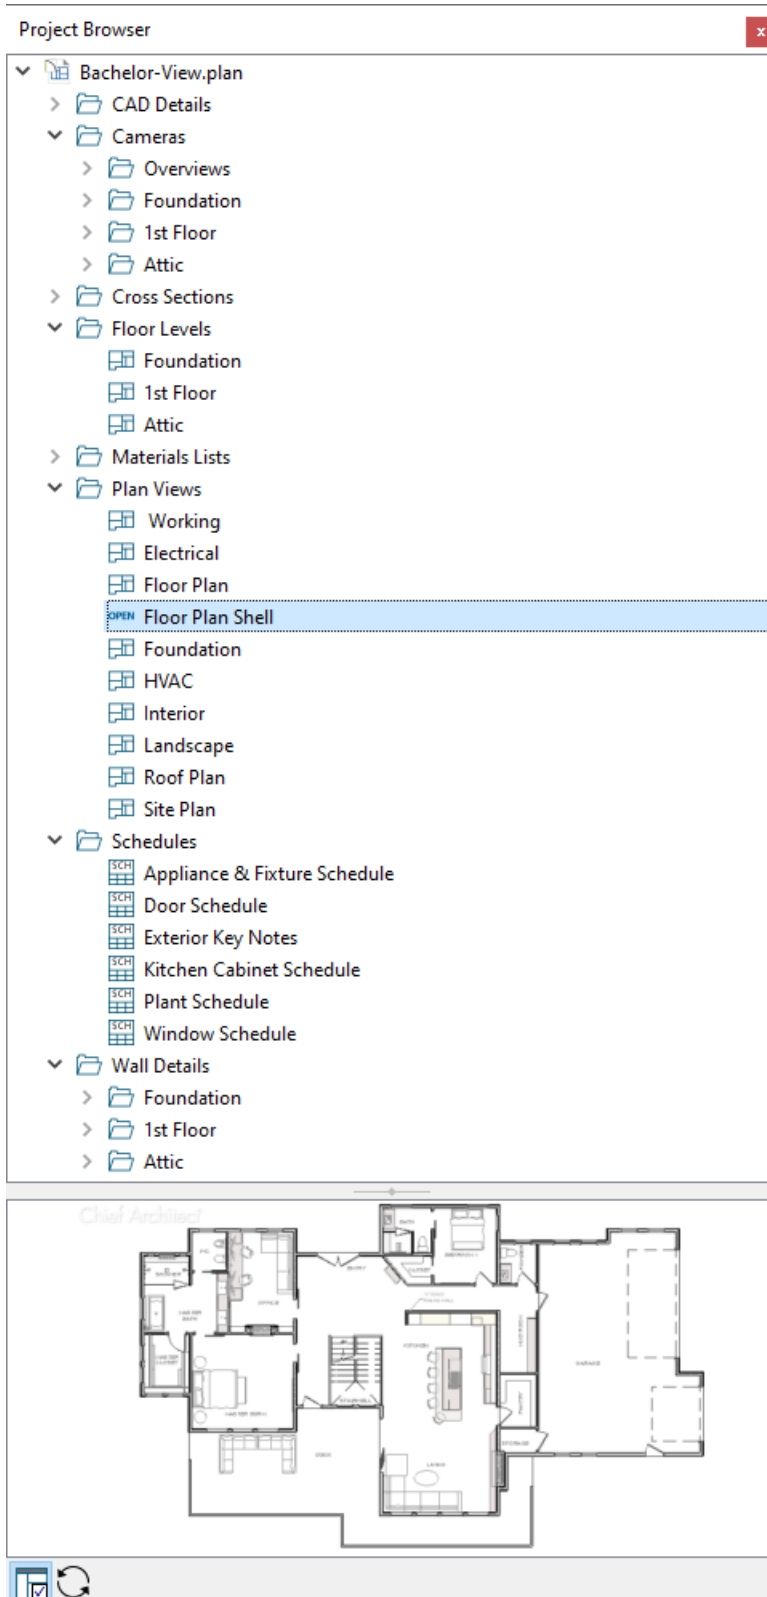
Project Browser

Bachelor-View.plan
CAD Details
Cameras
Overviews
Foundation
1st Floor
Attic
Cross Sections
Floor Levels
Foundation
1st Floor
Attic
Materials Lists
Plan Views
Working
Electrical
Floor Plan
OPEN Floor Plan Shell
Foundation
HVAC
Interior
Landscape
Roof Plan
Site Plan
Schedules
SCH Appliance & Fixture Schedule
SCH Door Schedule
SCH Exterior Key Notes
SCH Kitchen Cabinet Schedule
SCH Plant Schedule
SCH Window Schedule
Wall Details
Foundation
1st Floor
Attic

Chief Architect

OFFICE
KITCHEN
GARAGE
LIVING
DEN
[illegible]